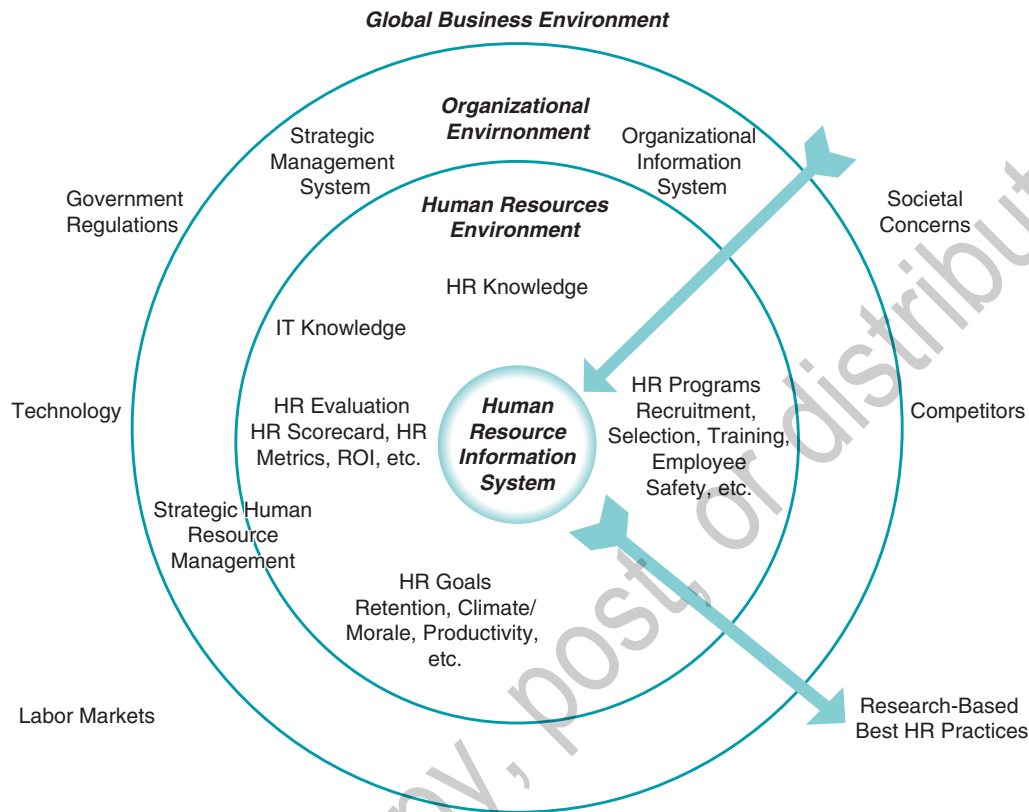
Global Business Environment

Organizational Envirnonment

Strategic Management System

Organizational Information System

Government Regulations

Societal Concerns

Human Resources Environment

HR Knowledge

IT Knowledge

Technology

HR Evaluation HR Scorecard, HR Metrics, ROI, etc.

Human Resource Information System

HR Programs Recruitment, Selection, Training, Employee Safety, etc.

Competitors

Strategic Human Resource Management

HR Goals Retention, Climate/ Morale, Productivity, etc.

Labor Markets

Research-Based Best HR Practices

copy, post, or distribut